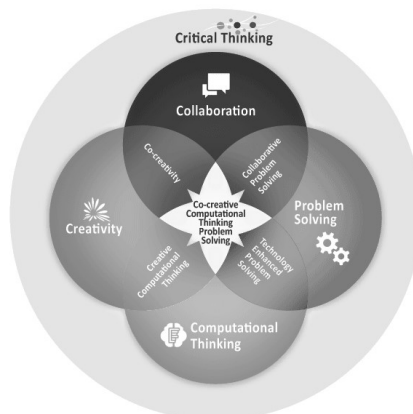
Critical Thinking

Collaboration

Co-creativity

Collaborative problem solving

Creativity

Co-creative Computational Thinking Problem Solving

Problem Solving

Creative Computational Thinking

Technology Enhanced Problem Solving

Computational Thinking